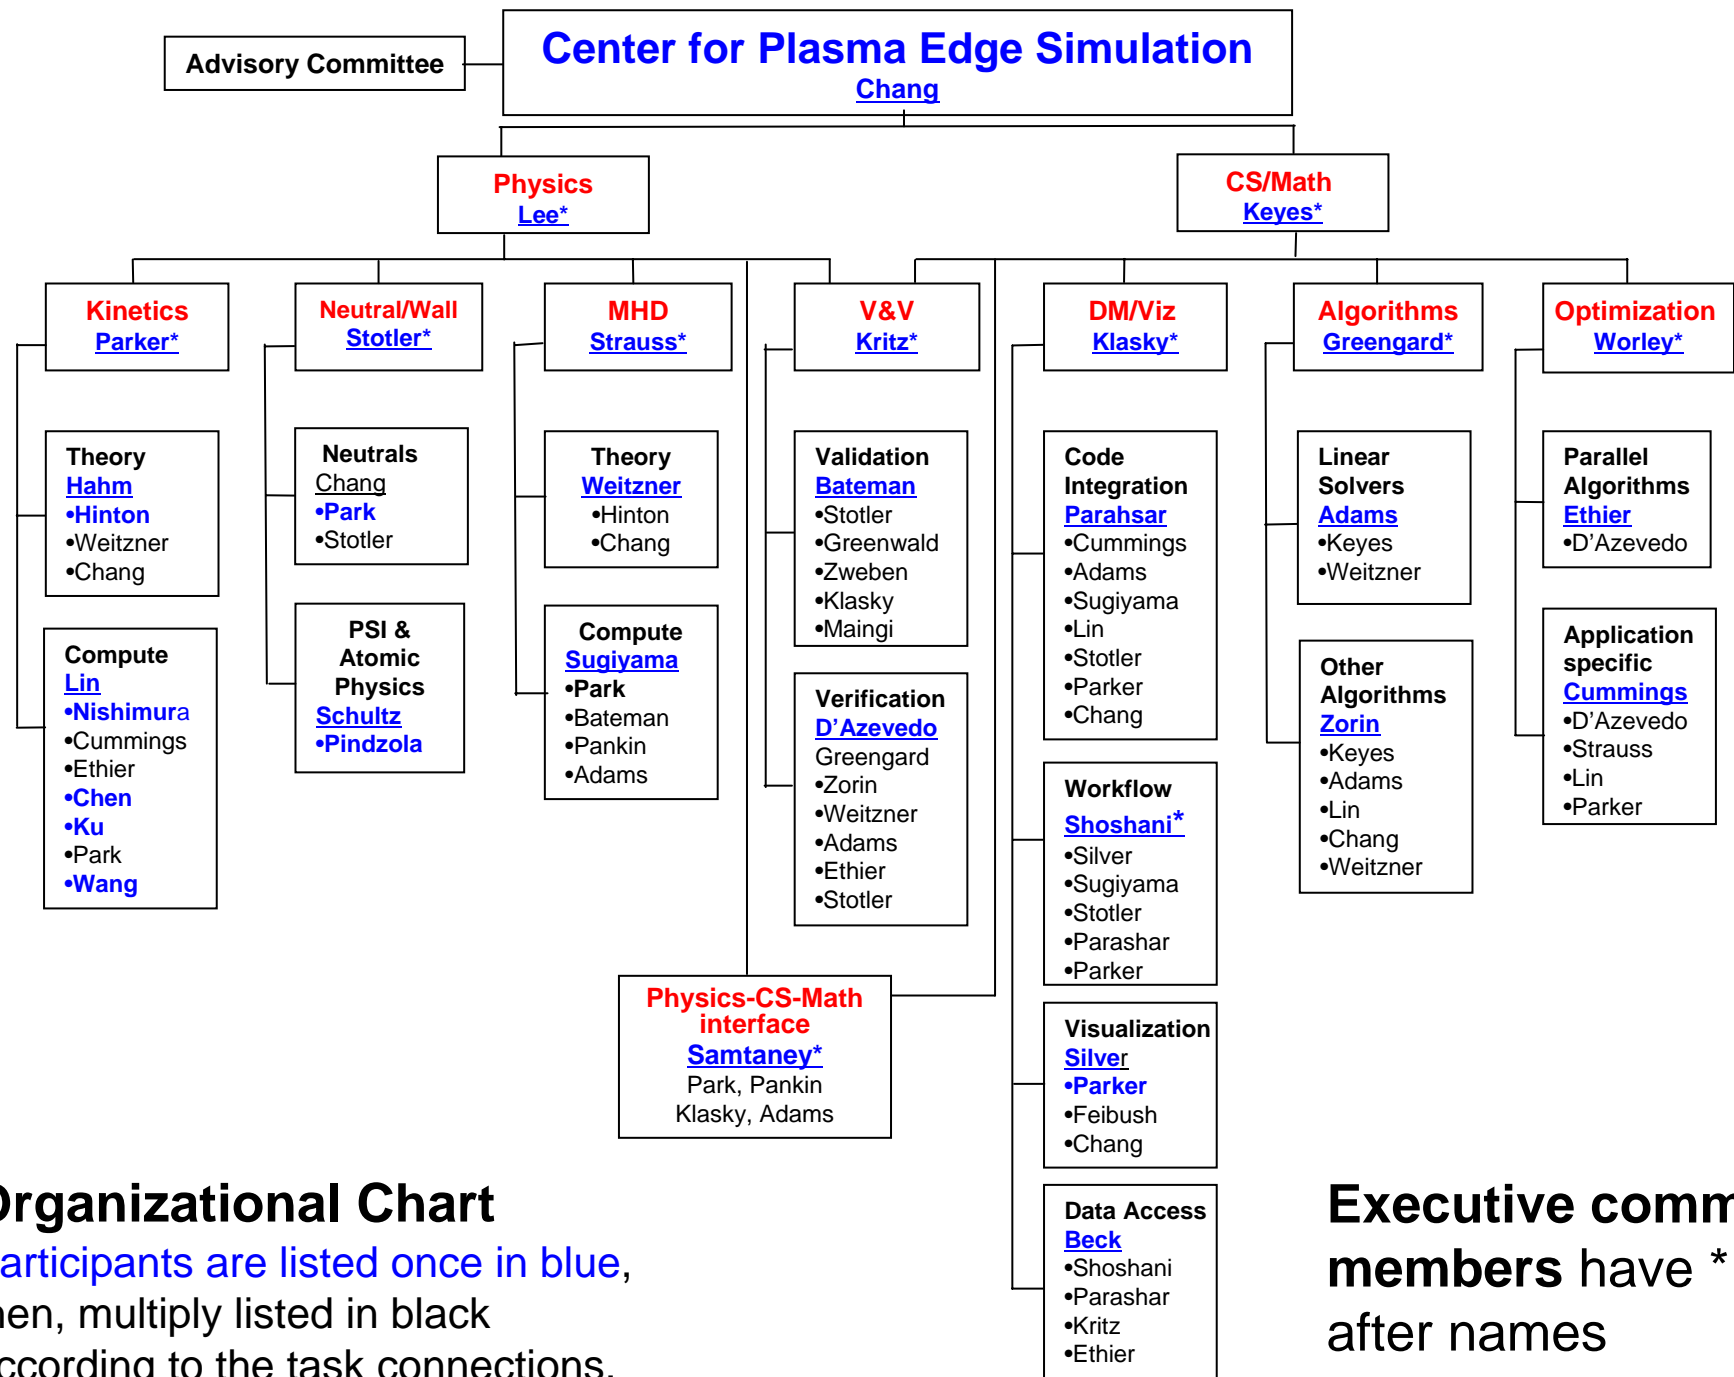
Advisory Committee

Center for Plasma Edge Simulation
Chang

Physics
Lee*

CS/Math
Keyes*

Kinetics
Parker*

Theory
Hahm
•Hinton
•Weitzner
•Chang

Compute
Lin
•Nishimura
•Cummings
•Ethier
•Chen
•Ku
•Park
•Wang

Neutral/Wall
Stotler*

Neutrals
Chang
•Park
•Stotler

PSI & Atomic Physics
Schultz
•Pindzola

MHD
Strauss*

Theory
Weitzner
•Hinton
•Chang

Compute
Sugiyama
•Park
•Bateman
•Pankin
•Adams

V&V
Kritz*

Validation
Bateman
•Stotler
•Greenwald
•Zweben
•Klasky
•Maingi

Verification
D'Azevedo
Greengard
•Zorin
•Weitzner
•Adams
•Ethier
•Stotler

DM/Viz
Klasky*

Code Integration
Parahsar
•Cummings
•Adams
•Sugiyama
•Lin
•Stotler
•Parker
•Chang

Workflow
Shoshani*
•Silver
•Sugiyama
•Stotler
•Parashar
•Parker

Visualization
Silver
•Parker
•Feibush
•Chang

Data Access
Beck
•Shoshani
•Parashar
•Kritz
•Ethier

Algorithms
Greengard*

Linear Solvers
Adams
•Keyes
•Weitzner

Other Algorithms
Zorin
•Keyes
•Adams
•Lin
•Chang
•Weitzner

Optimization
Worley*

Parallel Algorithms
Ethier
•D'Azevedo

Application specific
Cummings
•D'Azevedo
•Strauss
•Lin
•Parker

Physics-CS-Math interface
Samtaney*
Park, Pankin
Klasky, Adams

rganizational Chart
articipants are listed once in blue, en, multiply listed in black ccording to the task connections.

Executive comm members have * after names